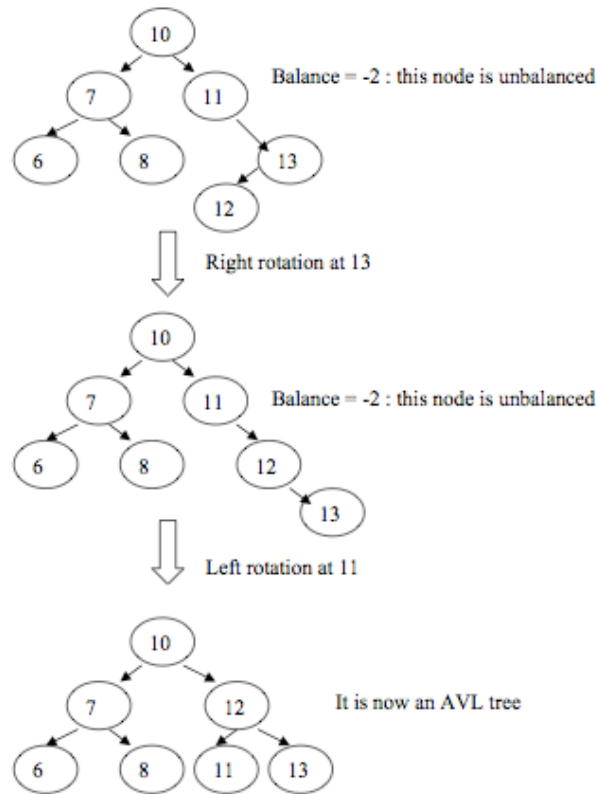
10

7

11

Balance = -2 : this node is unbalanced

6

8

13

12

Right rotation at 13

10

7

11

Balance = -2 : this node is unbalanced

6

8

12

13

Left rotation at 11

10

7

12

It is now an AVL tree

6

8

11

13